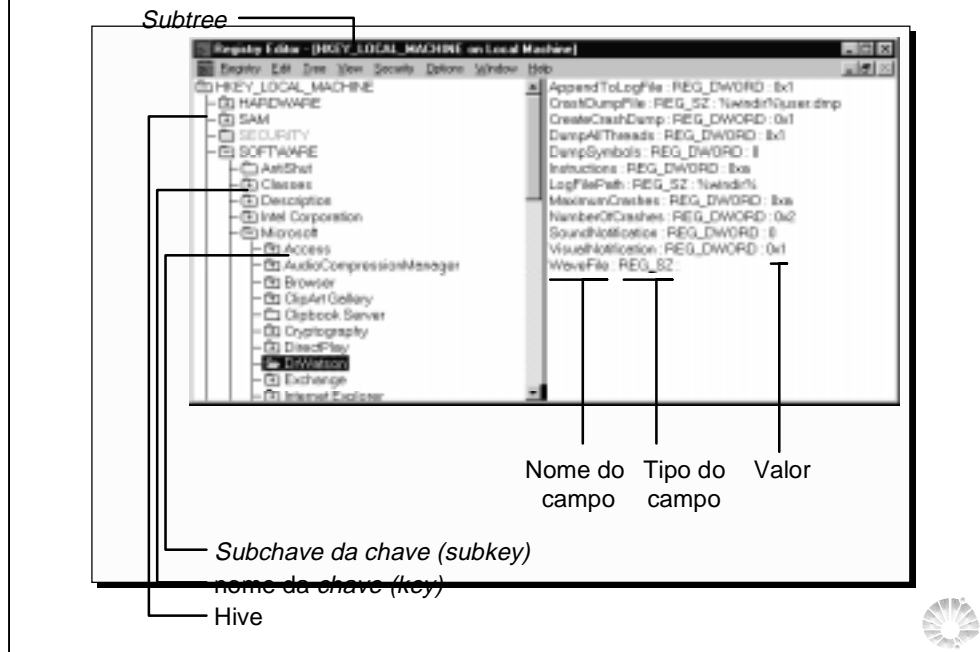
Subtree

Registry Editor - [HKEY_LOCAL_MACHINE on Local Machine]

Registry Edit Tree View Security Options Window Help

HKEY_LOCAL_MACHINE
HARDWARE
SAM
SECURITY
SOFTWARE
AntiShat
Classes
Description
Intel Corporation
Microsoft
Access
AudioCompressionManager
Browser
ClipArt Gallery
Clipbook Server
Cryptography
DirectPlay
DrWatson
Exchange
Internet Explorer

AppendToLogFile : REG_DWORD : 0x1
CrashDumpFile : REG_SZ : %windir%\user.dmp
CreateCrashDump : REG_DWORD : 0x1
DumpAllThreads : REG_DWORD : 0x1
DumpSymbols : REG_DWORD : 0
Instructions : REG_DWORD : 0xa
LogFilePath : REG_SZ : %windir%
MaximumCrashes : REG_DWORD : 0xa
NumberOfCrashes : REG_DWORD : 0x2
SoundNotification : REG_DWORD : 0
VisualNotification : REG_DWORD : 0x1
WaveFile : REG_SZ :

Nome do campo

Tipo do campo

Valor

Subchave da chave (subkey)

nome da chave (key)

Hive